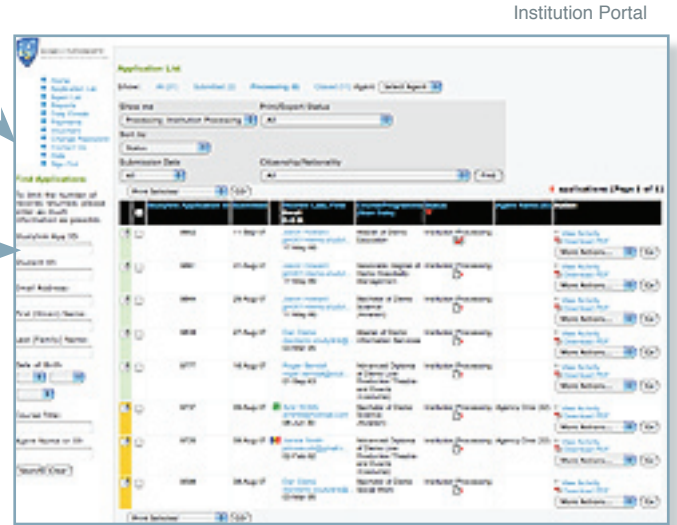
Institution Portal

Application List

Show: All (21) Submitted (2) Processing (8) Closed (11) Agent: Select Agent

Show me
Processing: Institution Processing

Print/Export Status
All

Sort by
Status

Submission Date
All

Citizenship/Nationality
All

Find

Find Applications

To limit the number of records returned, please enter as much information as possible.

StudyLink App ID:

Student ID:

Email Address:

First (Given) Name:

Last (Family) Name:

Date of Birth:

Course Title:

Agent Name or ID:

Search Clear

Print Selected Go

8 applications (Page 1 of 1)

View Activity
Download PDF
More Actions... Go

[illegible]